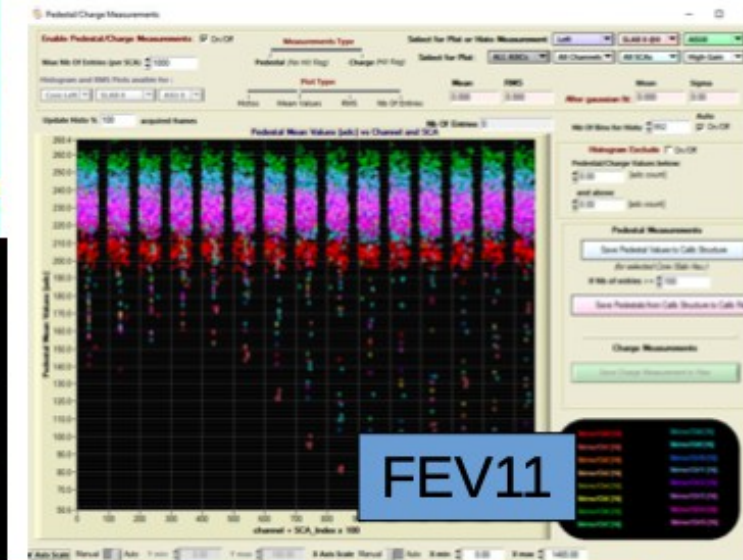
Pedestal Charge Measurements

Enable Pedestal/Charge Measurements On/Off

Max Nb Of Entries (per SCA) 1000

Histogram and RMS Plots available for :

Measurements Type

Pedestal (No Hit flag) Charge (Hit flag)

Plot Type

Histos Mean Values RMS Nb Of Entries

Select for Plot or Histo Measurement Left SLAB 0 ASU0

Select for Plot ALL ASICs All Channels All SCAs High Gain

Mean RMS Mean Sigma

0.000 0.000 After gaussian fit 0.000 0.00

Update Histo % 100 acquired frames

Nb Of Entries 0

Pedestal Mean Values (adc) vs Channel and SCA

Nb Of Bins for Histo 162 Auto On/Off

Histogram Exclude On/Off

Pedestal/Charge Values below 0.00 (adc count)

and above 0.00 (adc count)

Pedestal Measurements

Save Pedestal Values to Calib Structure

(for selected Core Gain Asu)

if Nb of entries >= 100

Save Pedestals from Calib Structure to Calib File

Charge Measurements

Save Charge Measurement to Files

Pedestal Mean Values (adc)

260.0 255.0 250.0 245.0 240.0 235.0 230.0 225.0 220.0 215.0 210.0 205.0 200.0 195.0 190.0 185.0 180.0 175.0 170.0 165.0 160.0 155.0 150.0 145.0 140.0 135.0 130.0 125.0 120.0 115.0 110.0 105.0 100.0 95.0 90.0 85.0 80.0 75.0 70.0 65.0 60.0 55.0 50.0

0 100 200 300 400 500 600 700

channel + SCA_Index x 100

FEV11

Y Auto Scale Manual Auto Y min Y max X Auto Scale Manual Auto X min 0.00 X max 1400.00